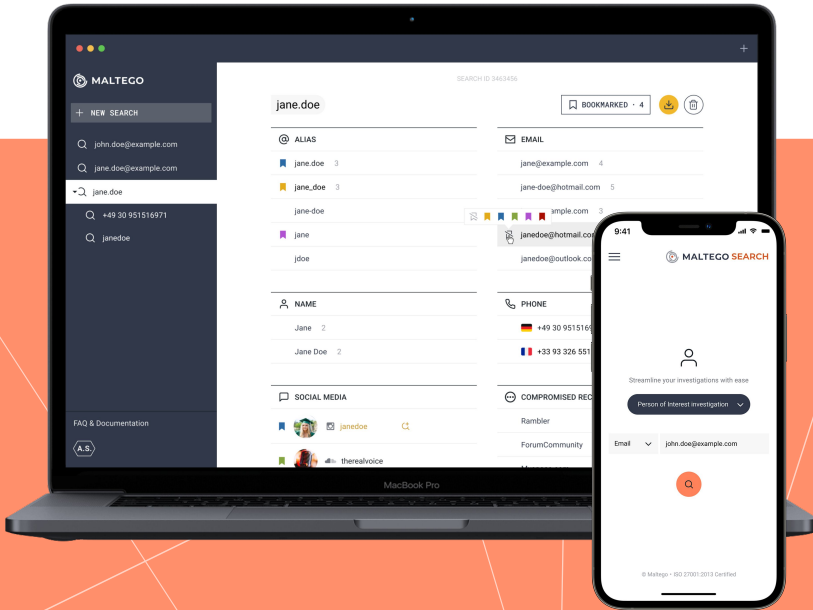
MALTEGO

+ NEW SEARCH

john.doe@example.com

jane.doe@example.com

jane.doe

+49 30 951516971

janedoe

FAQ & Documentation

A.S.

SEARCH ID 3463456

jane.doe

BOOKMARKED · 4

ALIAS

jane.doe 3

jane_doe 3

jane-doe

jane

jdoe

EMAIL

jane@example.com 4

jane-doe@hotmail.com 5

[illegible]ample.com 3

janedoe@hotmail.com

janedoe@outlook.co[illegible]

NAME

Jane 2

Jane Doe 2

PHONE

+49 30 951516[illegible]

+33 93 326 551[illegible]

SOCIAL MEDIA

janedoe

therealvoice

COMPROMISED REC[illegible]

Rambler

ForumCommunity

MacBook Pro

9:41

MALTEGO SEARCH

Streamline your investigations with ease

Person of Interest investigation

Email

john.doe@example.com

© Maltego – ISO 27001:2013 Certified